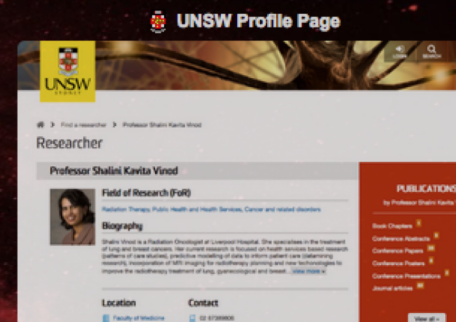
UNSW Profile Page

UNSW SYDNEY

LOGIN SEARCH

Find a researcher > Professor Shalini Kavita Vinod

Researcher

Professor Shalini Kavita Vinod

Field of Research (FoR)

Radiation Therapy, Public Health and Health Services, Cancer and related disorders

Biography

Shalini Vinod is a Radiation Oncologist at Liverpool Hospital. She specialises in the treatment of lung and breast cancers. Her current research is focused on health services based research (patterns of care studies), predictive modelling of data to inform patient care (datamining research), incorporation of MRI imaging for radiotherapy planning and new technologies to improve the radiotherapy treatment of lung, gynaecological and breast... View more

Location

Faculty of Medicine

Contact

02 87389800

PUBLICATIONS

by Professor Shalini Kavita

Book Chapters

Conference Abstracts

Conference Papers

Conference Posters

Conference Presentations

Journal articles

View all